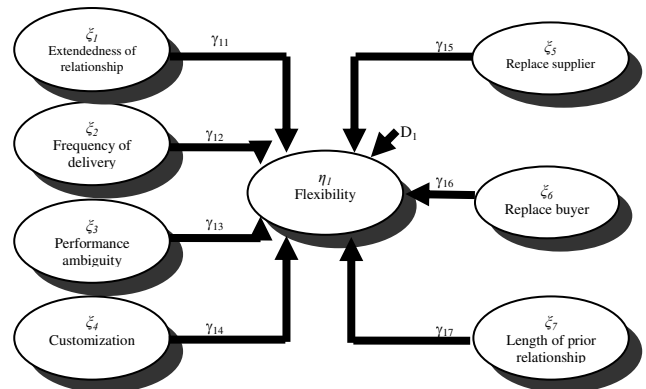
$\xi_1$
Extendedness of relationship

$\gamma_{11}$

$\xi_2$
Frequency of delivery

$\gamma_{12}$

$\xi_3$
Performance ambiguity

$\gamma_{13}$

$\xi_4$
Customization

$\gamma_{14}$

$\eta_1$
Flexibility

$D_1$

$\gamma_{15}$

$\xi_5$
Replace supplier

$\gamma_{16}$

$\xi_6$
Replace buyer

$\gamma_{17}$

$\xi_7$
Length of prior relationship